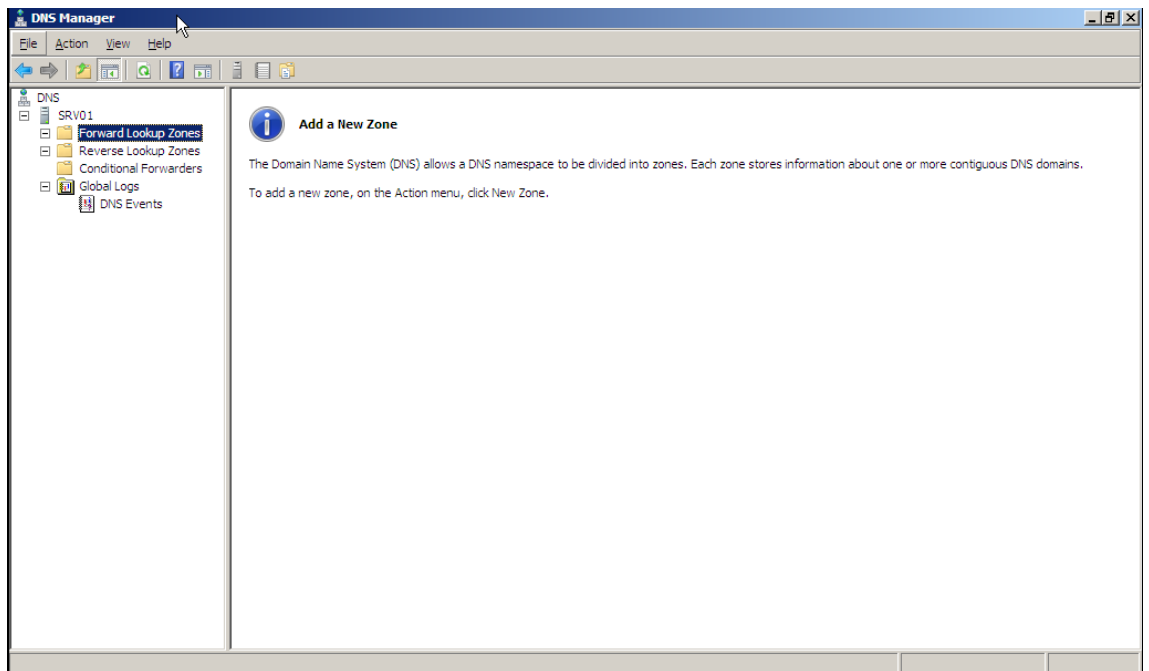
DNS Manager

File Action View Help

DNS
SRV01
Forward Lookup Zones
Reverse Lookup Zones
Conditional Forwarders
Global Logs
DNS Events

Add a New Zone

The Domain Name System (DNS) allows a DNS namespace to be divided into zones. Each zone stores information about one or more contiguous DNS domains.

To add a new zone, on the Action menu, click New Zone.